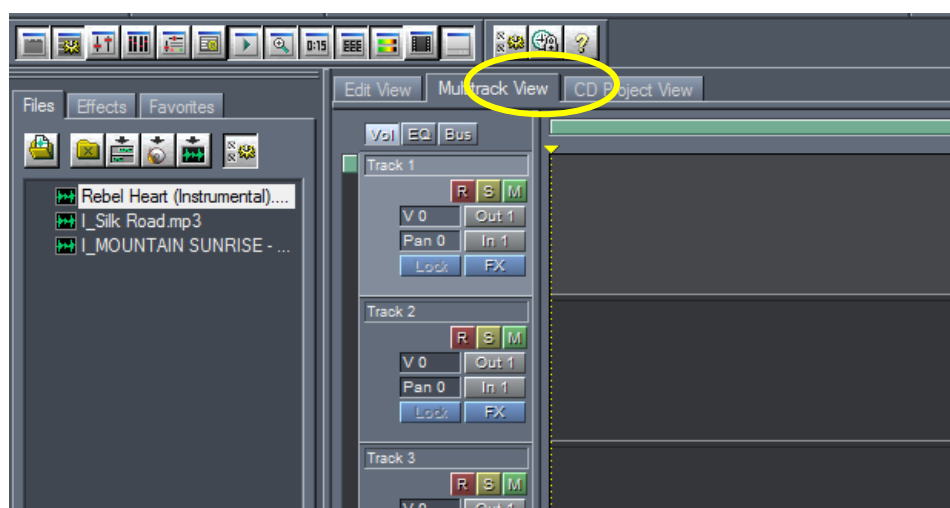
0:15

Files Effects Favorites

Rebel Heart (Instrumental)....
I_Silk Road.mp3
I_MOUNTAIN SUNRISE - ...

Edit View Multitrack View CD Project View

Vol EQ Bus

Track 1
R S M
V 0 Out 1
Pan 0 In 1
Lock FX

Track 2
R S M
V 0 Out 1
Pan 0 In 1
Lock FX

Track 3
R S M
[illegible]